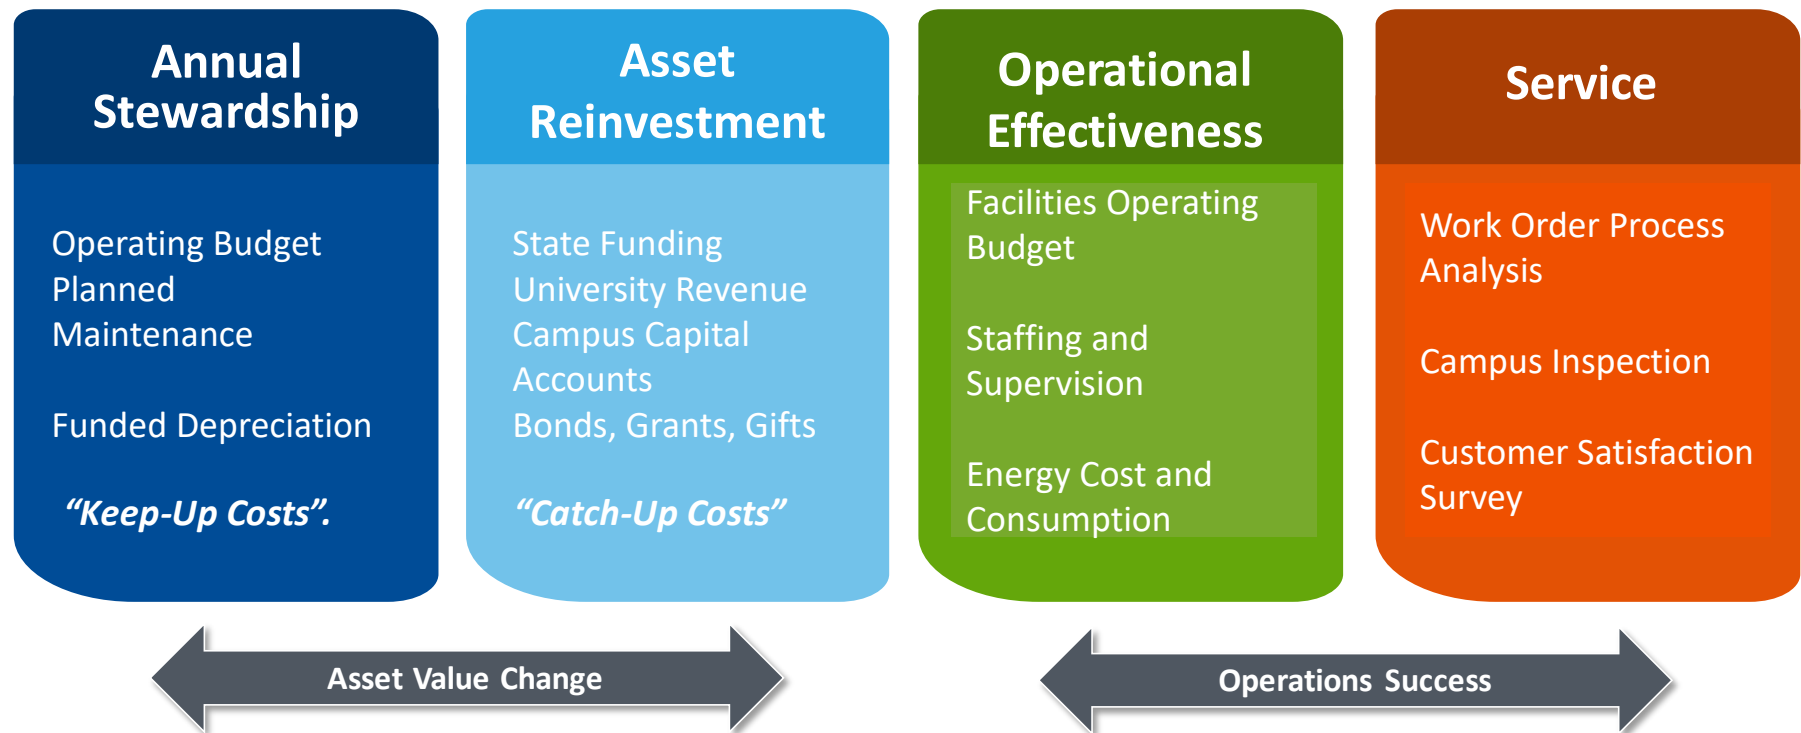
Annual Stewardship

Operating Budget
Planned Maintenance

Funded Depreciation

“Keep-Up Costs”.

Asset Reinvestment

State Funding
University Revenue
Campus Capital Accounts
Bonds, Grants, Gifts

“Catch-Up Costs”

Operational Effectiveness

Facilities Operating Budget

Staffing and Supervision

Energy Cost and Consumption

Service

Work Order Process Analysis

Campus Inspection

Customer Satisfaction Survey

Asset Value Change

Operations Success